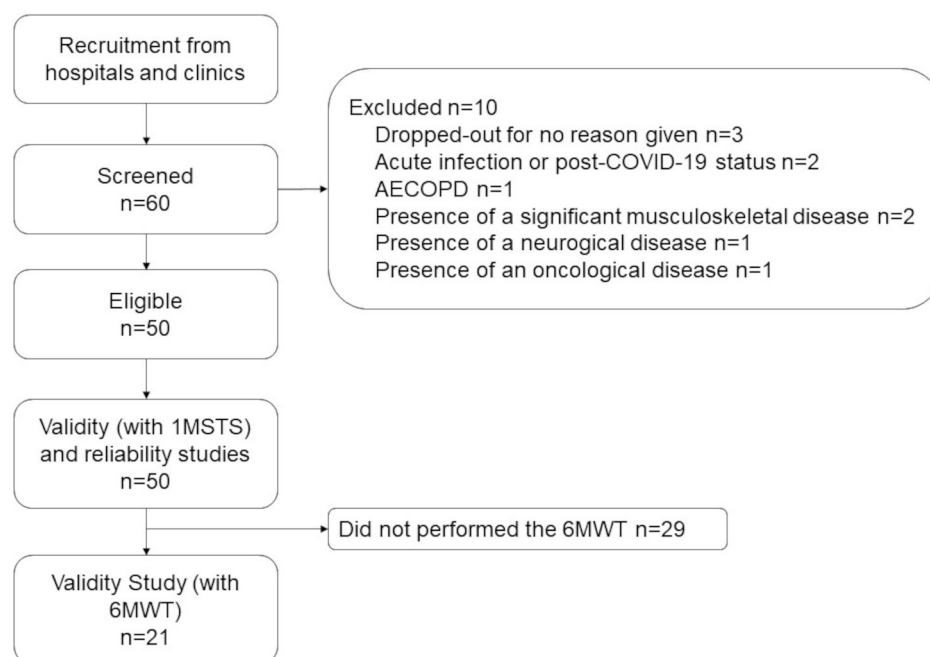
Recruitment from hospitals and clinics

Screened
n=60

Excluded n=10
Dropped-out for no reason given n=3
Acute infection or post-COVID-19 status n=2
AECOPD n=1
Presence of a significant musculoskeletal disease n=2
Presence of a neurogical disease n=1
Presence of an oncological disease n=1

Eligible
n=50

Validity (with 1MSTS) and reliability studies
n=50

Did not performed the 6MWT n=29

Validity Study (with 6MWT)
n=21